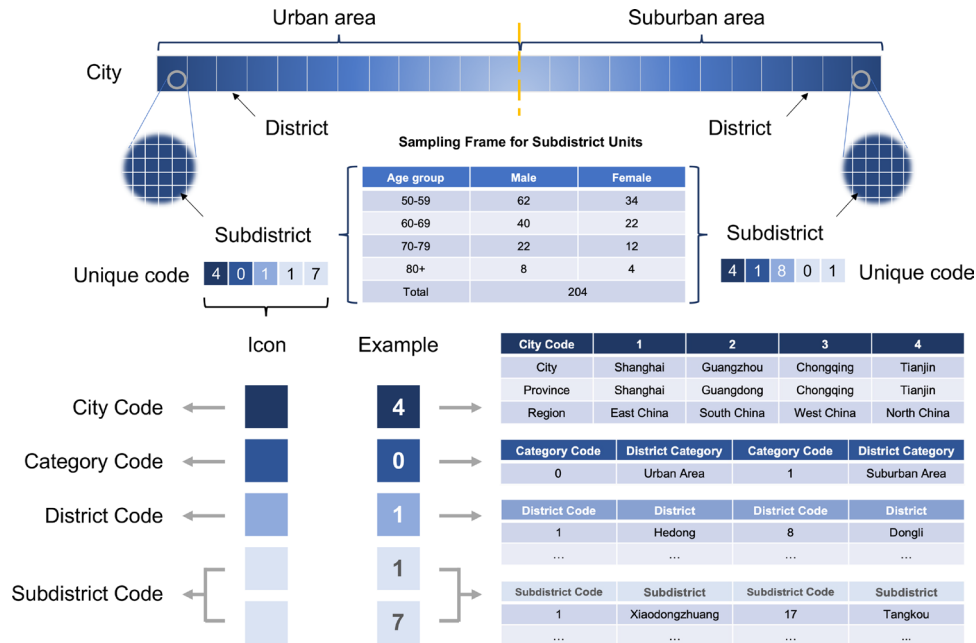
Urban area

Suburban area

City

District

District

Sampling Frame for Subdistrict Units

| Age group | Male | Female |
|---|---|---|
| 50-59 | 62 | 34 |
| 60-69 | 40 | 22 |
| 70-79 | 22 | 12 |
| 80+ | 8 | 4 |
| Total | 204 | |

Subdistrict

Subdistrict

Unique code 4 0 1 1 7

4 1 8 0 1 Unique code

Icon

Example

City Code

Category Code

District Code

Subdistrict Code

4

0

1

1

7

| City Code | 1 | 2 | 3 | 4 |
|---|---|---|---|---|
| City | Shanghai | Guangzhou | Chongqing | Tianjin |
| Province | Shanghai | Guangdong | Chongqing | Tianjin |
| Region | East China | South China | West China | North China |

| Category Code | District Category | Category Code | District Category |
|---|---|---|---|
| 0 | Urban Area | 1 | Suburban Area |

| District Code | District | District Code | District |
|---|---|---|---|
| 1 | Hedong | 8 | Dongli |
| ... | ... | ... | ... |

| Subdistrict Code | Subdistrict | Subdistrict Code | Subdistrict |
|---|---|---|---|
| 1 | Xiaodongzhuang | 17 | Tangkou |
| ... | ... | ... | ... |